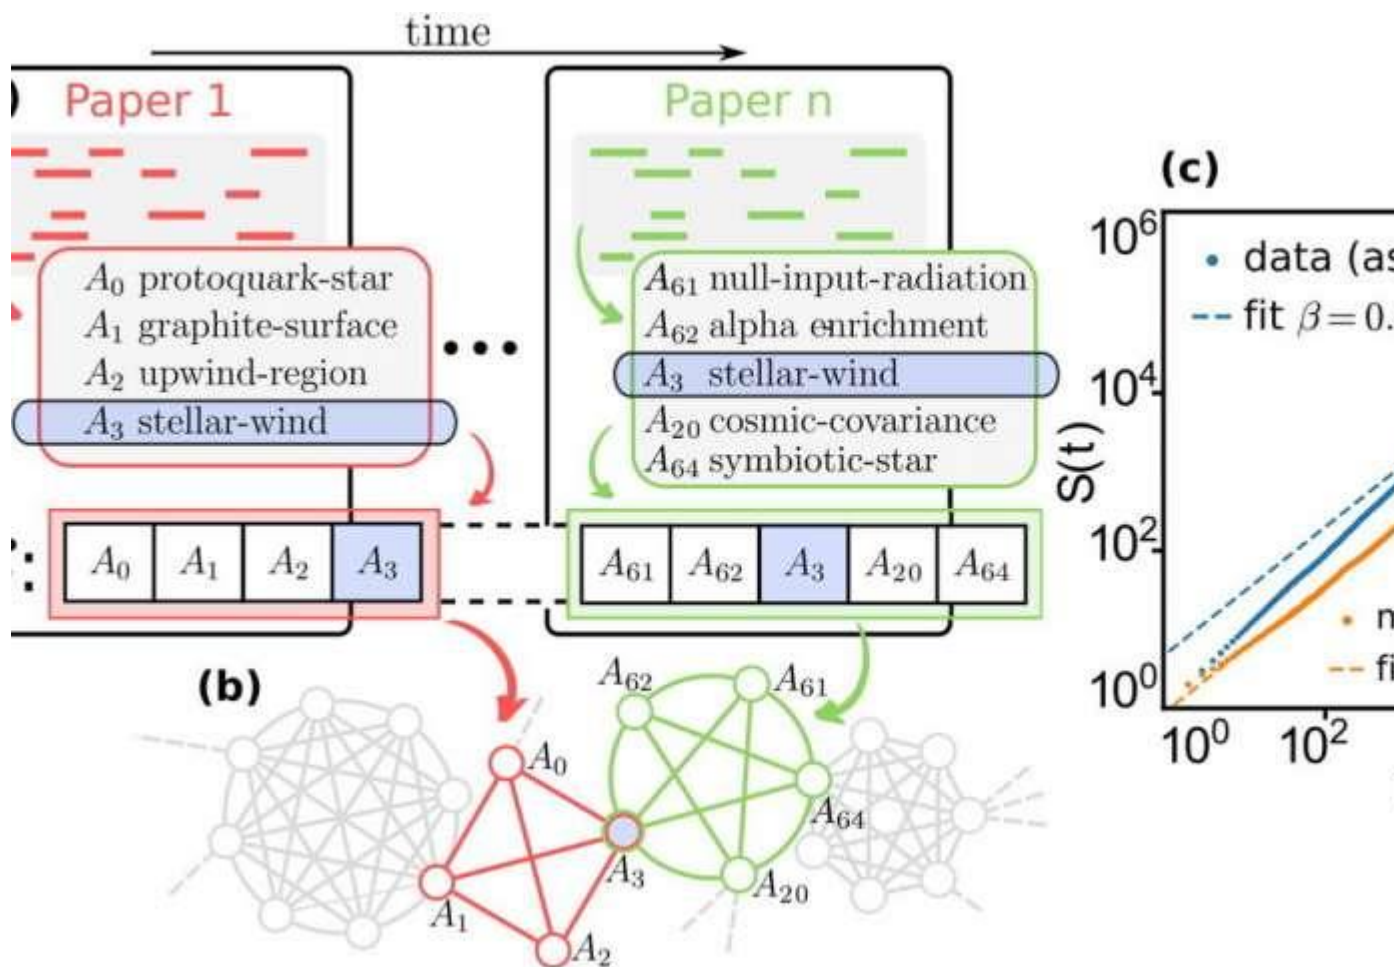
time

)

Paper 1

$A_0$ protoquark-star
$A_1$ graphite-surface
$A_2$ upwind-region
$A_3$ stellar-wind

Paper n

$A_{61}$ null-input-radiation
$A_{62}$ alpha enrichment
$A_3$ stellar-wind
$A_{20}$ cosmic-covariance
$A_{64}$ symbiotic-star

:

| $A_0$ | $A_1$ | $A_2$ | $A_3$ |
|---|---|---|---|

| $A_{61}$ | $A_{62}$ | $A_3$ | $A_{20}$ | $A_{64}$ |
|---|---|---|---|---|

(b)

$A_{62}$ $A_{61}$ $A_0$ $A_{64}$ $A_3$ $A_{20}$ $A_1$ $A_2$

(c)

$10^6$ $10^4$ $10^2$ $10^0$

S(t)

data (as

fit $\beta = 0.$

n

fi

$10^0$ $10^2$